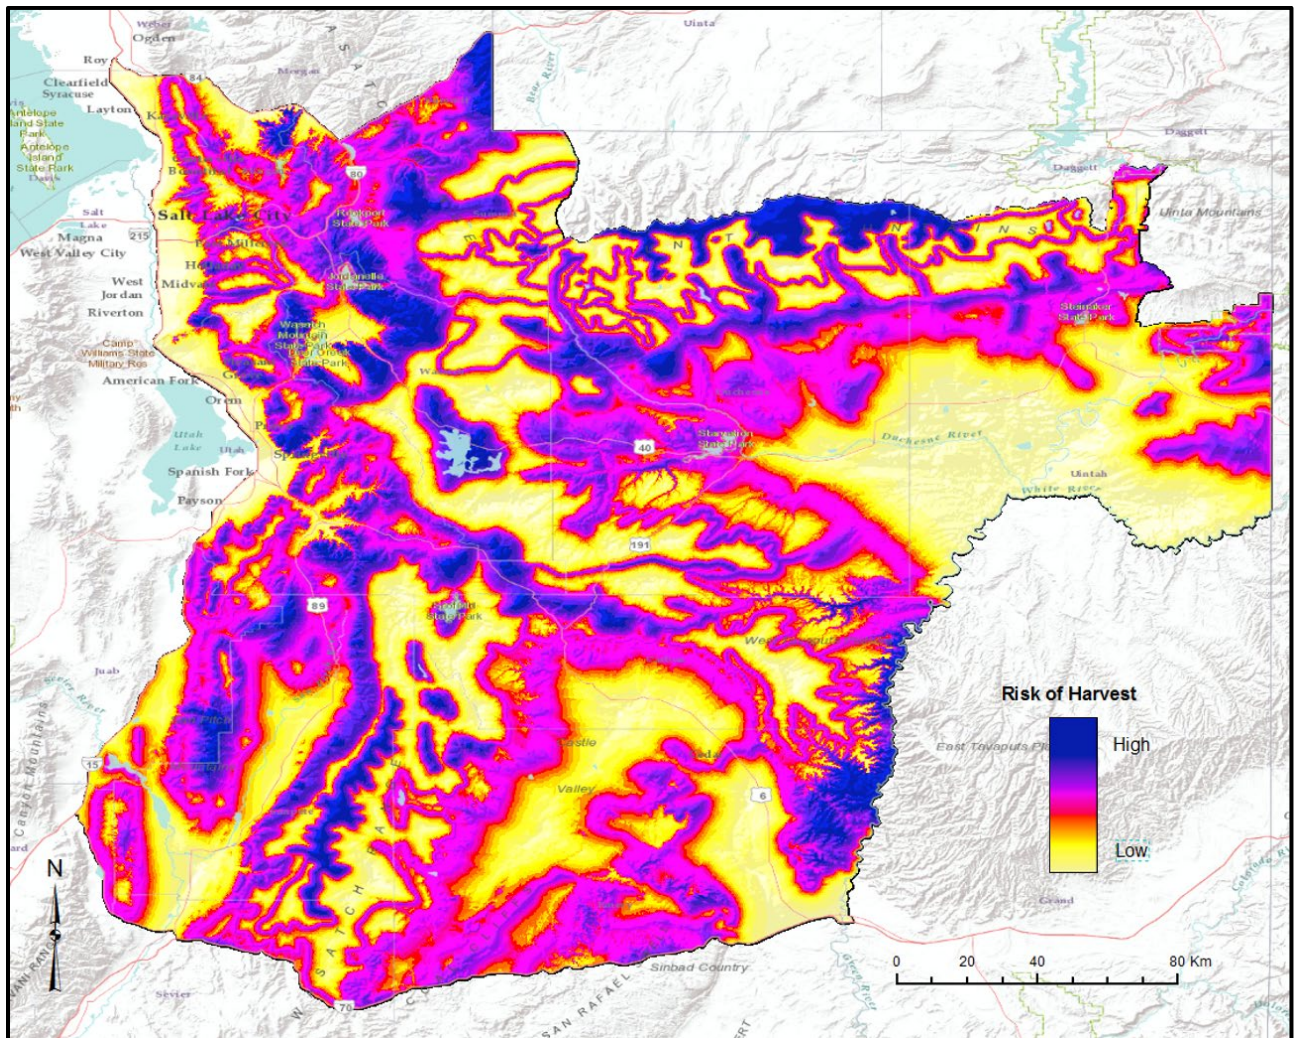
Weber
Ogden
Roy
Clearfield
Syracuse
Layton
Antelope Island State Park
Antelope Island State Park
Davis
Morgan
Uinta
Daggett
Daggett
Uinta Mountains
Salt Lake
Salt Lake City
Magna
West Valley City
West Jordan
Riverton
Midvale
Rockport State Park
Jordanelle State Park
Wasatch Mountain State Park
Deer Creek State Park
Camp Williams State Military Res
American Fork
Orem
Utah Lake
Utah
Spanish Fork
Payson
Starvation State Park
Duchesne River
Steinaker State Park
Uintah
White River
Juab
Scofield State Park
Castle
Valley
East Tavaputs Pl
Grand
Sinbad Country
San Rafael
Sevier
Wasatch
80
215
40
191
89
15
6
70
N
Risk of Harvest
High
Low
0
20
40
80 Km